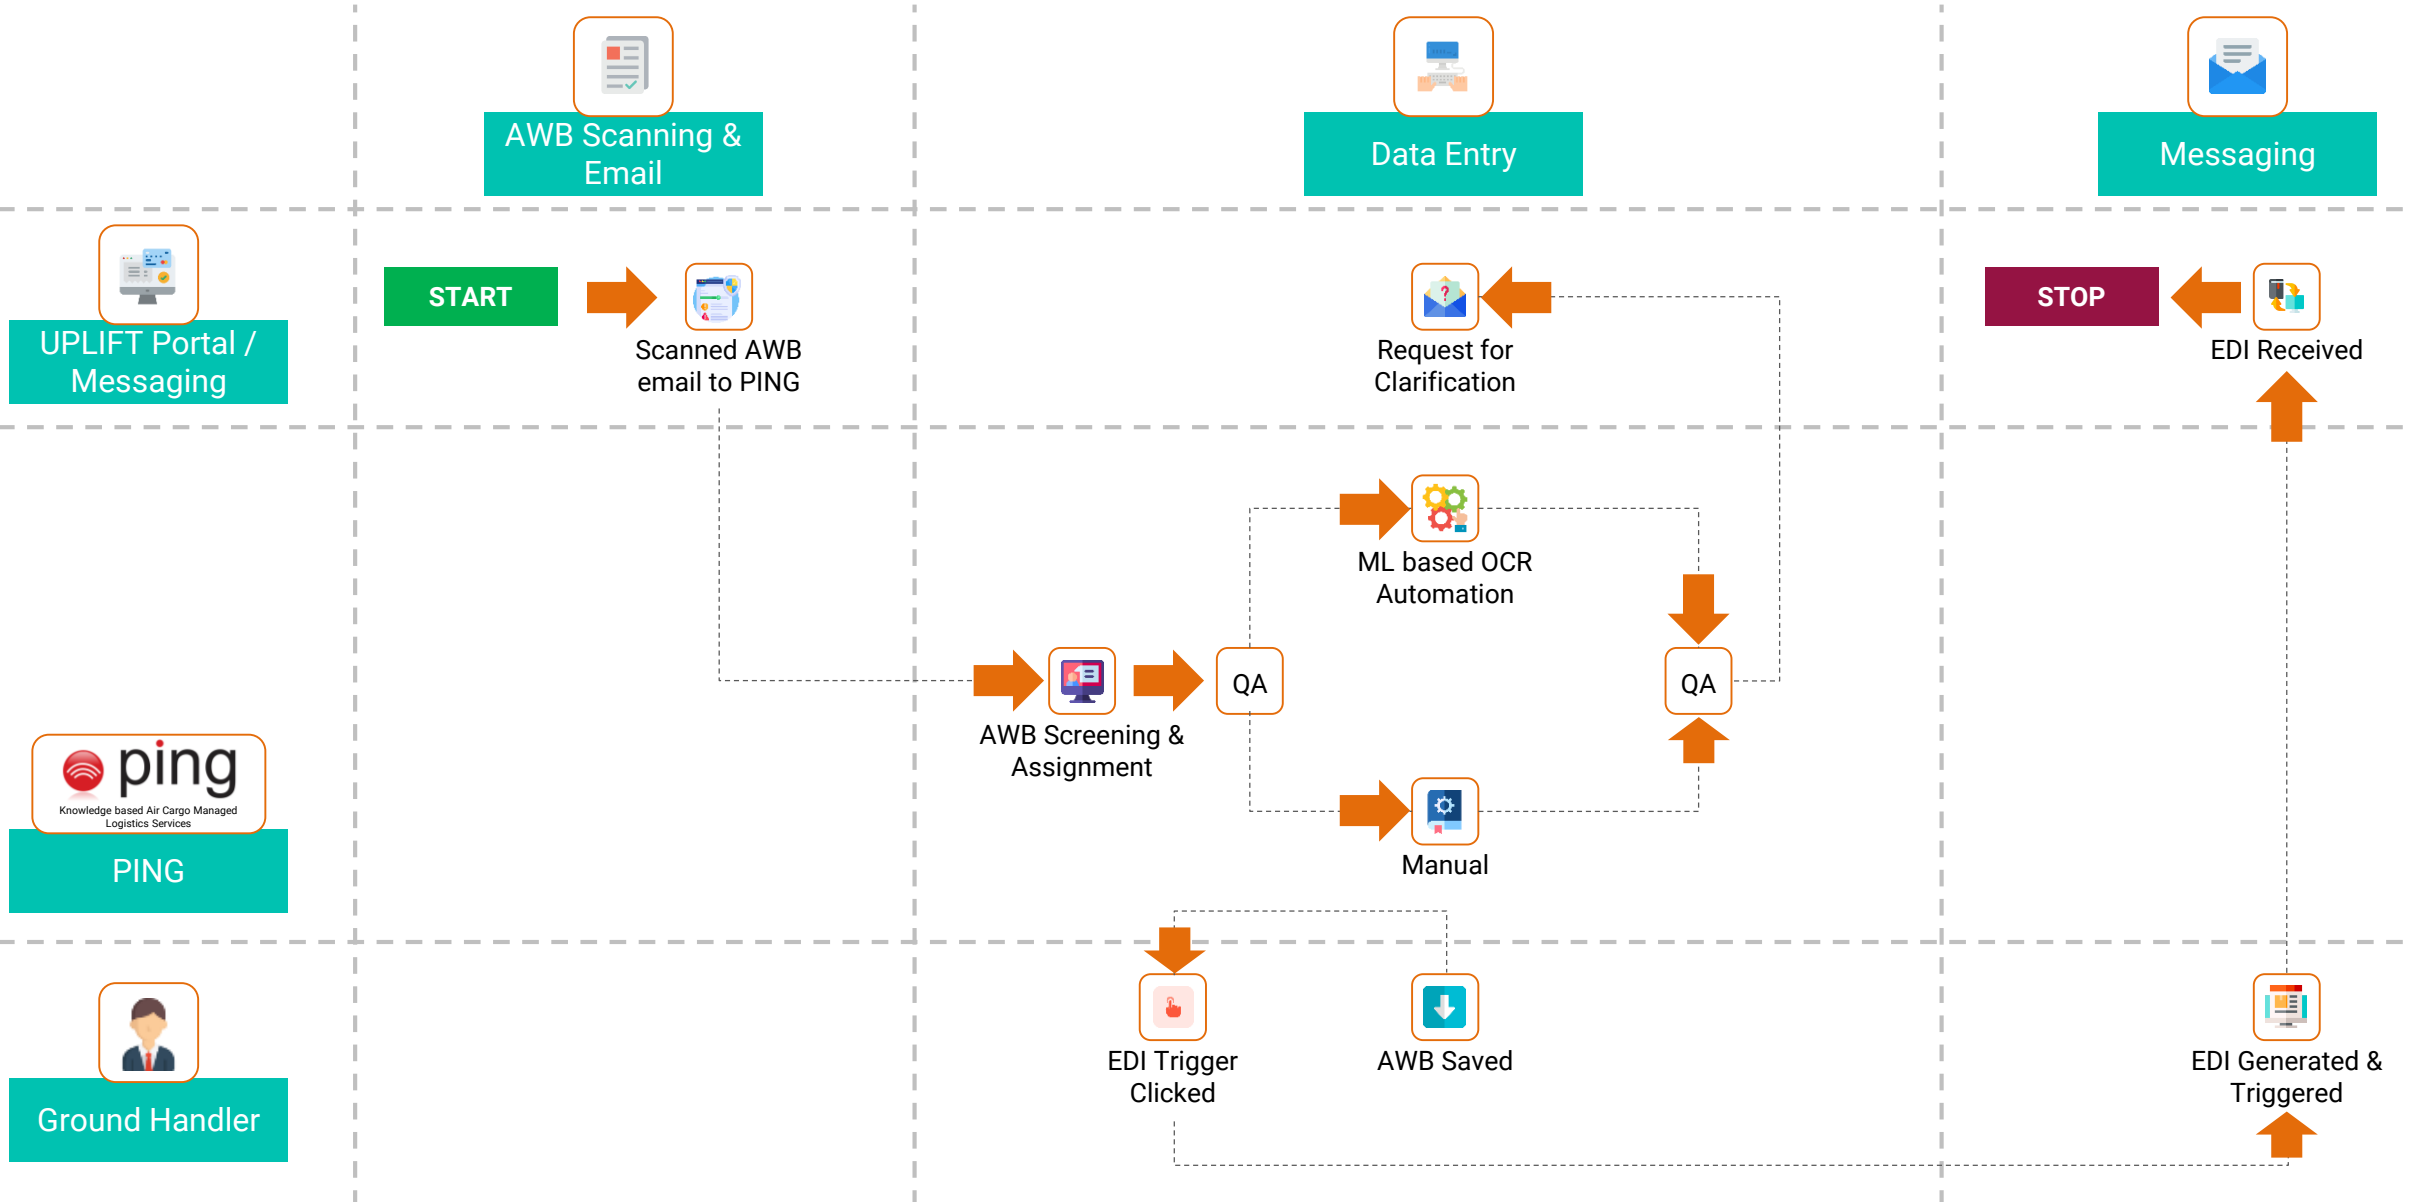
AWB Scanning & Email

Data Entry

Messaging

UPLIFT Portal / Messaging

START

Scanned AWB email to PING

Request for Clarification

STOP

EDI Received

ML based OCR Automation

AWB Screening & Assignment

QA

QA

Manual

ping
Knowledge based Air Cargo Managed Logistics Services

PING

EDI Trigger Clicked

AWB Saved

EDI Generated & Triggered

Ground Handler